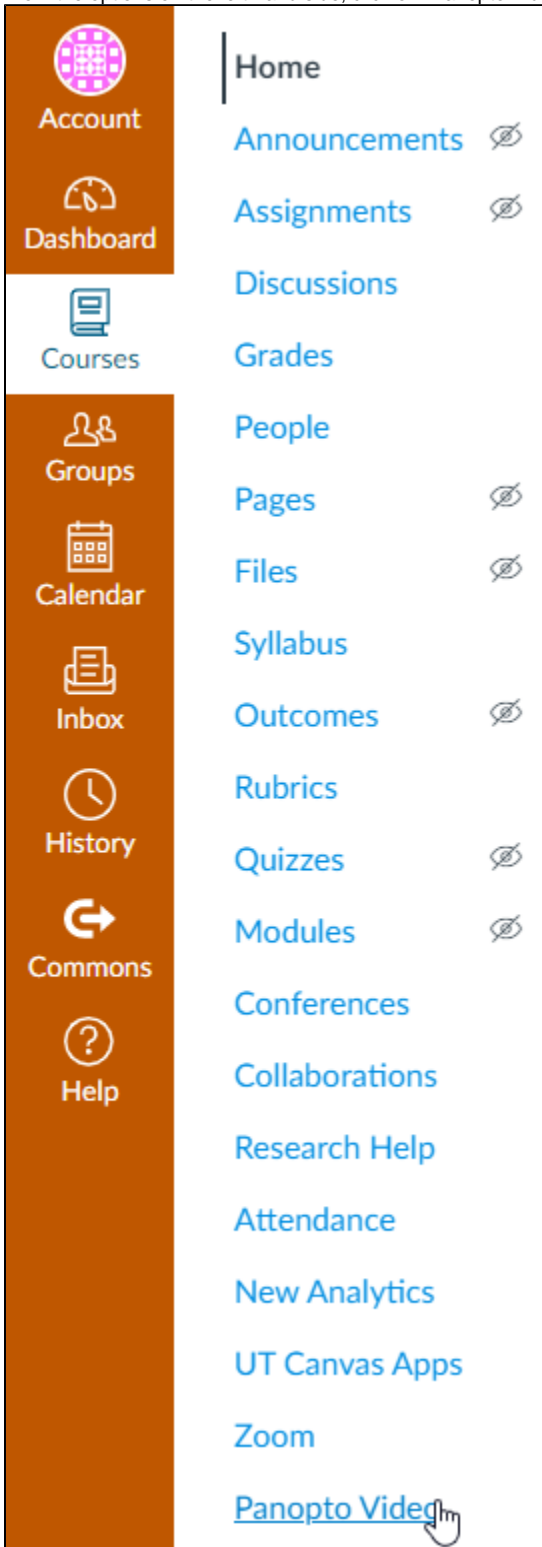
Account
Dashboard
Courses
Groups
Calendar
Inbox
History
Commons
Help

Home
Announcements
Assignments
Discussions
Grades
People
Pages
Files
Syllabus
Outcomes
Rubrics
Quizzes
Modules
Conferences
Collaborations
Research Help
Attendance
New Analytics
UT Canvas Apps
Zoom
Panopto Video